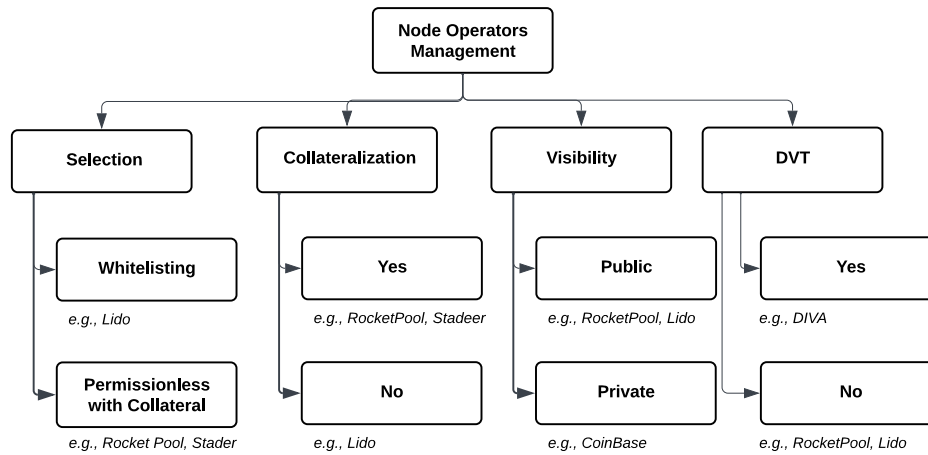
Node Operators Management

Selection

Whitelisting

e.g., Lido

Permissionless with Collateral

e.g., Rocket Pool, Stader

Collateralization

Yes

e.g., RocketPool, Stadeer

No

e.g., Lido

Visibility

Public

e.g., RocketPool, Lido

Private

e.g., CoinBase

DVT

Yes

e.g., DIVA

No

e.g., RocketPool, Lido